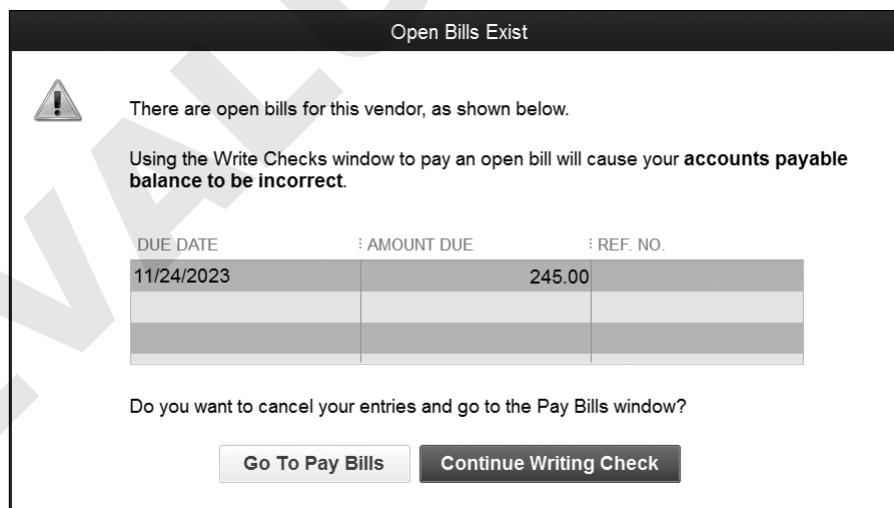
Open Bills Exist

There are open bills for this vendor, as shown below.

Using the Write Checks window to pay an open bill will cause your **accounts payable balance to be incorrect**.

| DUE DATE | AMOUNT DUE | REF. NO. |
|---|---|---|
| 11/24/2023 | 245.00 | |
| | | |
| | | |

Do you want to cancel your entries and go to the Pay Bills window?

Go To Pay Bills

Continue Writing Check